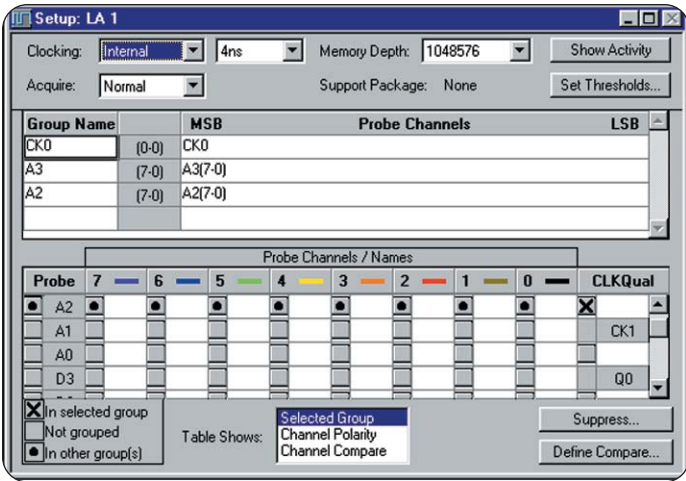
Setup: LA 1

Clocking: Internal 4ns Memory Depth: 1048576 Show Activity

Acquire: Normal Support Package: None Set Thresholds...

| Group Name | | MSB | Probe Channels | LSB |
|---|---|---|---|---|
| CK0 | (0-0) | CK0 | | |
| A3 | (7-0) | A3(7-0) | | |
| A2 | (7-0) | A2(7-0) | | |

Probe Channels / Names

| Probe | 7 | 6 | 5 | 4 | 3 | 2 | 1 | 0 | CLKQual |
|---|---|---|---|---|---|---|---|---|---|
| A2 | | | | | | | | | |
| A1 | | | | | | | | | CK1 |
| A0 | | | | | | | | | |
| D3 | | | | | | | | | Q0 |

In selected group
Not grouped
In other group(s)

Table Shows: Selected Group
Channel Polarity
Channel Compare

Suppress...

Define Compare...